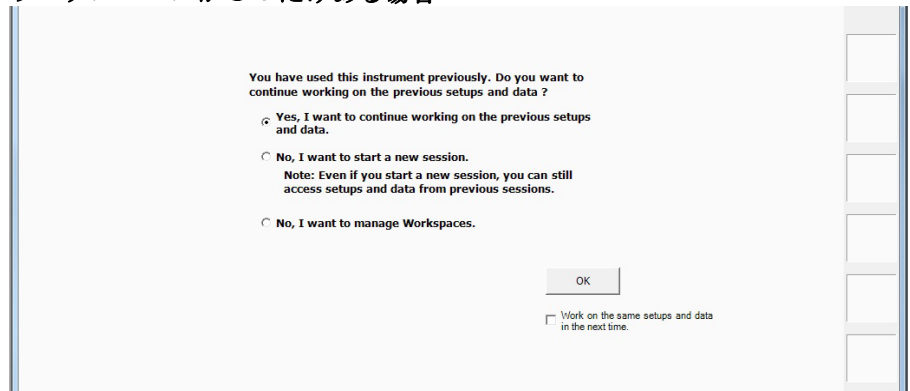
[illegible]

You have used this instrument previously. Do you want to continue working on the previous setups and data ?

Yes, I want to continue working on the previous setups and data.

No, I want to start a new session.

Note: Even if you start a new session, you can still access setups and data from previous sessions.

No, I want to manage Workspaces.

OK

Work on the same setups and data in the next time.